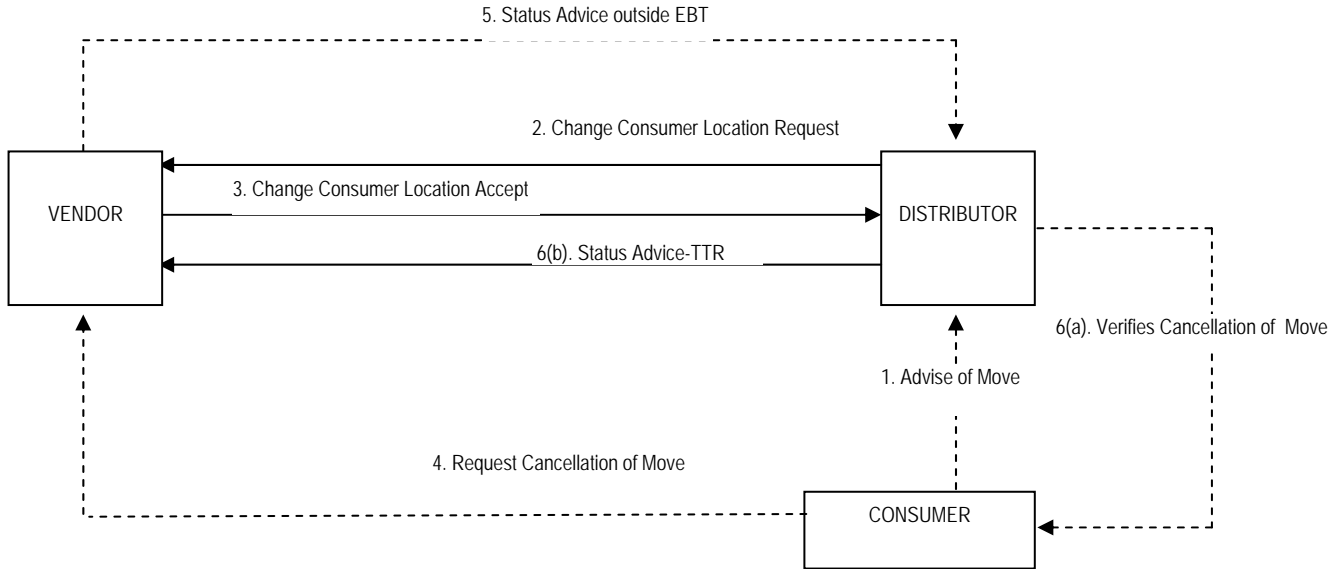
5. Status Advice outside EBT

2. Change Consumer Location Request

VENDOR

3. Change Consumer Location Accept

DISTRIBUTOR

6(b). Status Advice-TTR

6(a). Verifies Cancellation of Move

1. Advise of Move

4. Request Cancellation of Move

CONSUMER